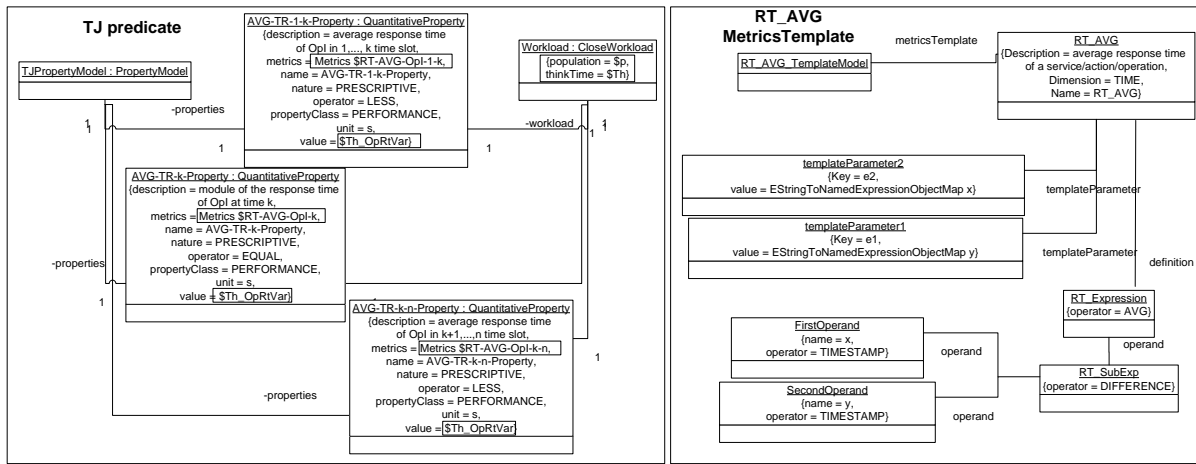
TJ predicate

TJPropertyModel : PropertyModel

-properties

1
1

AVG-TR-1-k-Property : QuantitativeProperty
{description = average response time of OpI in 1,..., k time slot,
metrics = Metrics $RT-AVG-OpI-1-k,
name = AVG-TR-1-k-Property,
nature = PRESCRIPTIVE,
operator = LESS,
propertyClass = PERFORMANCE,
unit = s,
value = $Th_OpRtVar}

1

Workload : CloseWorkload
{population = $p,
thinkTime = $Th}

-workload

1

1
1
1

AVG-TR-k-Property : QuantitativeProperty
{description = module of the response time of OpI at time k,
metrics = Metrics $RT-AVG-OpI-k,
name = AVG-TR-k-Property,
nature = PRESCRIPTIVE,
operator = EQUAL,
propertyClass = PERFORMANCE,
unit = s,
value = $Th_OpRtVar}

-properties

1

AVG-TR-k-n-Property : QuantitativeProperty
{description = average response time of OpI in k+1,...,n time slot,
metrics = Metrics $RT-AVG-OpI-k-n,
name = AVG-TR-k-n-Property,
nature = PRESCRIPTIVE,
operator = LESS,
propertyClass = PERFORMANCE,
unit = s,
value = $Th_OpRtVar}

1

-properties

RT_AVG
MetricsTemplate

metricsTemplate

RT_AVG_TemplateModel

RT_AVG
{Description = average response time of a service/action/operation,
Dimension = TIME,
Name = RT_AVG}

templateParameter2
{Key = e2,
value = EStringToNamedExpressionObjectMap x}

templateParameter

templateParameter1
{Key = e1,
value = EStringToNamedExpressionObjectMap y}

templateParameter

definition

RT_Expression
{operator = AVG}

operand

FirstOperand
{name = x,
operator = TIMESTAMP}

operand

RT_SubExp
{operator = DIFFERENCE}

SecondOperand
{name = y,
operator = TIMESTAMP}

operand